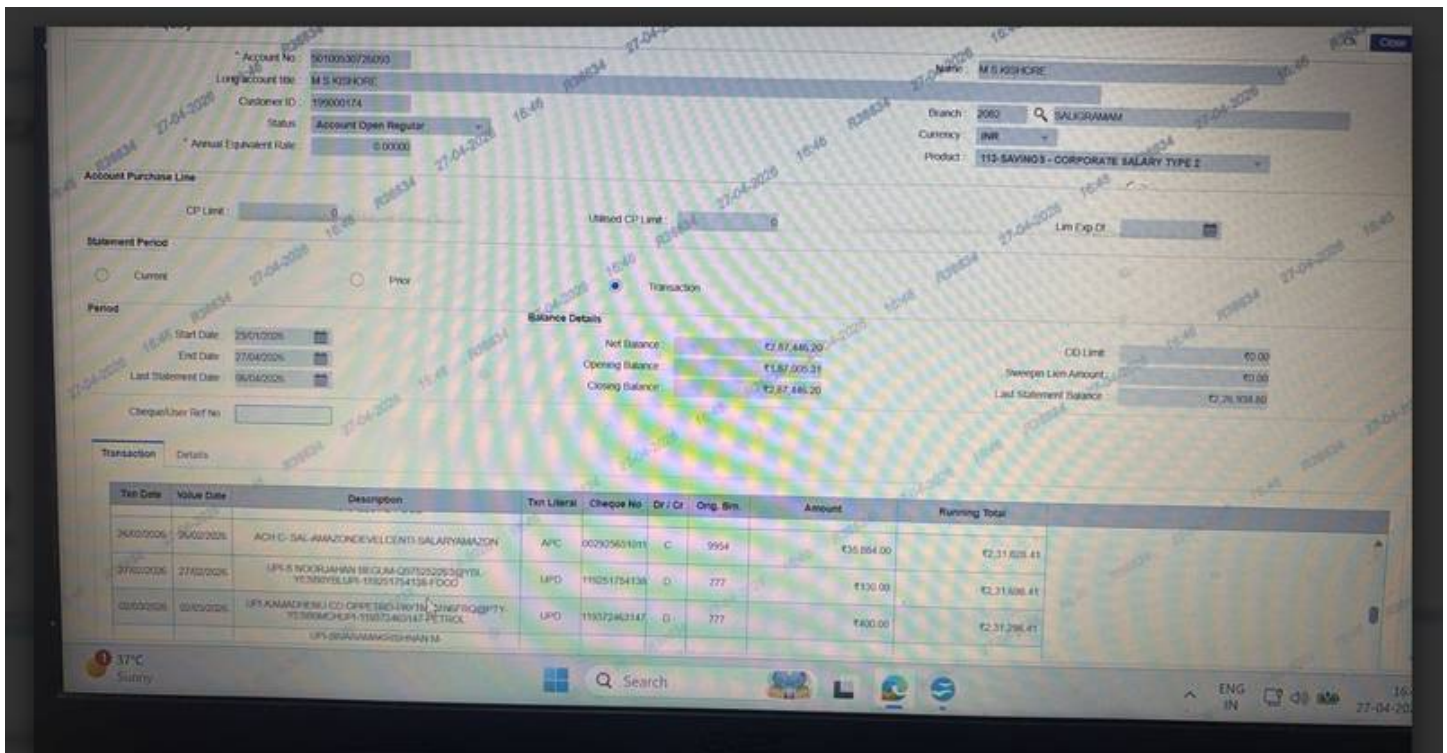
* Account No: 50100530726093
Long account title: M S KISHORE
Customer ID: 199000174
Status: Account Open Regular
* Annual Equivalent Rate: 0.00000

Name: M S KISHORE
Branch: 2060 SALIGRAMAM
Currency: INR
Product: 113-SAVINGS - CORPORATE SALARY TYPE 2

Account Purchase Line
CP Limit: 0
Utilised CP Limit: 0
Lim Exp Dt:

Statement Period
Current
Prior
Transaction

Period
Start Date: 25/01/2026
End Date: 27/04/2026
Last Statement Date: 06/04/2026
Cheque/User Ref No:

Balance Details
Net Balance: ₹2,87,446.20
Opening Balance: ₹1,87,005.31
Closing Balance: ₹2,87,446.20

OD Limit: ₹0.00
Sweepin Lien Amount: ₹0.00
Last Statement Balance: ₹2,26,938.80

Transaction Details

| Txn Date | Value Date | Description | Txn Literal | Cheque No | Dr / Cr | Orig. Brn. | Amount | Running Total |
|---|---|---|---|---|---|---|---|---|
| 26/02/2026 | 26/02/2026 | ACH C- SAL-AMAZONDEVELCENTI-SALARYAMAZON | APC | 002925651011 | C | 9954 | ₹35,884.00 | ₹2,31,826.41 |
| 27/02/2026 | 27/02/2026 | UPI-S NOORJAHAN BEGUM-Q97525253@YBL-YESB0YBLUPI-119251754138-FOOD | UPD | 119251754138 | D | 777 | ₹130.00 | ₹2,31,696.41 |
| 02/03/2026 | 02/03/2026 | UPI-KAMADHENU CO OPPETRO-PAYTM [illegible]@PTY-YESB0MCHUPI-119372463147-PETROL | UPD | 119372463147 | D | 777 | ₹400.00 | ₹2,31,296.41 |
| | | UPI-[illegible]M- | | | | | | |

R36834 27-04-2026 16:45

Close

37°C
Sunny
Search
ENG IN
16:
27-04-20